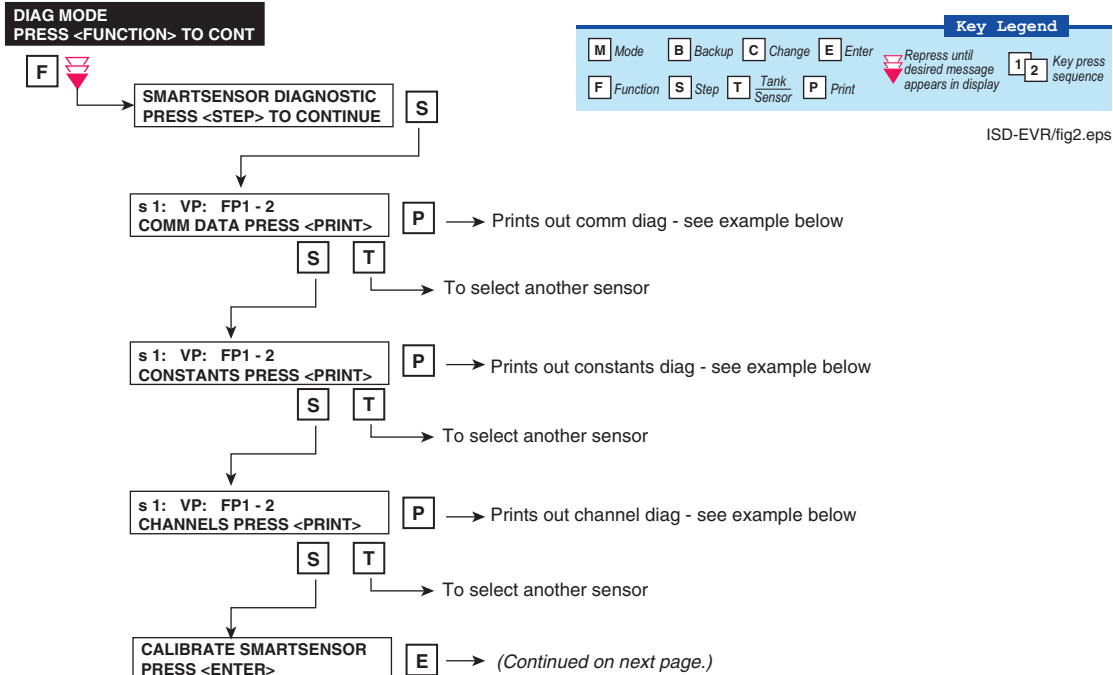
DIAG MODE
PRESS <FUNCTION> TO CONT

Key Legend

M Mode B Backup C Change E Enter Repress until desired message appears in display 1 2 Key press sequence

F Function S Step T $\frac{Tank}{Sensor}$ P Print

ISD-EVR/fig2.eps

F

SMARTSENSOR DIAGNOSTIC
PRESS <STEP> TO CONTINUE

S

s 1: VP: FP1 - 2
COMM DATA PRESS <PRINT>

P → Prints out comm diag - see example below

S T → To select another sensor

s 1: VP: FP1 - 2
CONSTANTS PRESS <PRINT>

P → Prints out constants diag - see example below

S T → To select another sensor

s 1: VP: FP1 - 2
CHANNELS PRESS <PRINT>

P → Prints out channel diag - see example below

S T → To select another sensor

CALIBRATE SMARTSENSOR
PRESS <ENTER>

E → (Continued on next page.)